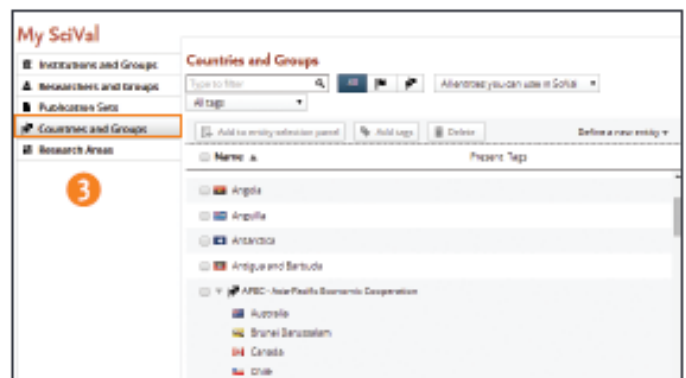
My SciVal

Institutions and Groups
Researchers and Groups
Publication Sets
Countries and Groups
Research Areas

3

Countries and Groups

Type to filter

All entities you can use in SciVal

All tags

Add to entity selection panel
Add tags
Delete
Define a new entity

Name
Present Tags

Angola
Anguilla
Antarctica
Antigua and Barbuda
APEC - Asia Pacific Economic Cooperation
Australia
Brunei Darussalam
Canada
Chile